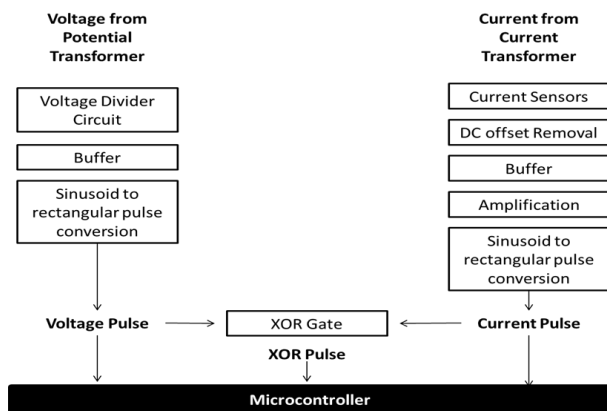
Voltage from Potential Transformer

Voltage Divider Circuit

Buffer

Sinusoid to rectangular pulse conversion

Current from Current Transformer

Current Sensors

DC offset Removal

Buffer

Amplification

Sinusoid to rectangular pulse conversion

Voltage Pulse

XOR Gate

Current Pulse

XOR Pulse

Microcontroller